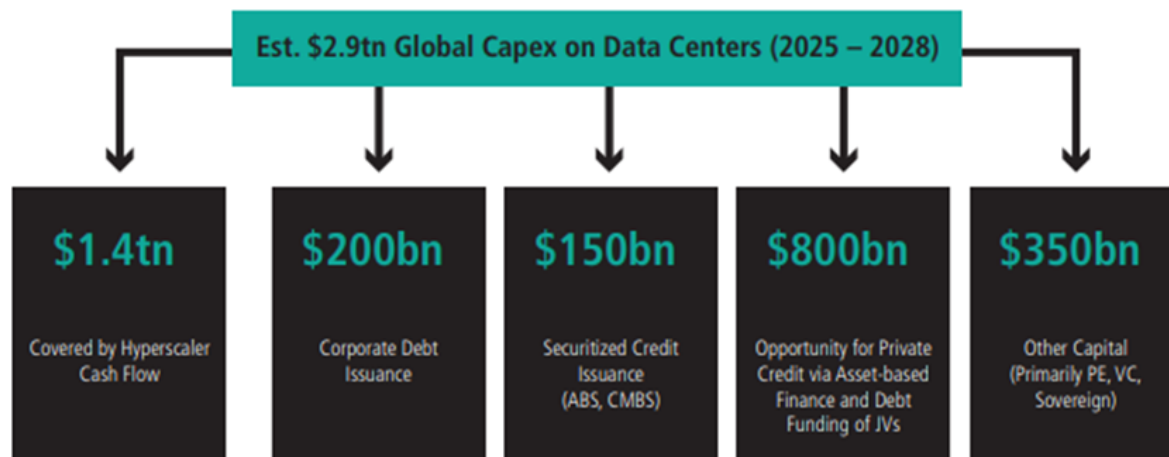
Est. \$2.9tn Global Capex on Data Centers (2025 – 2028)

\$1.4tn

Covered by Hyperscaler Cash Flow

\$200bn

Corporate Debt Issuance

\$150bn

Securitized Credit Issuance (ABS, CMBS)

\$800bn

Opportunity for Private Credit via Asset-based Finance and Debt Funding of JVs

\$350bn

Other Capital (Primarily PE, VC, Sovereign)